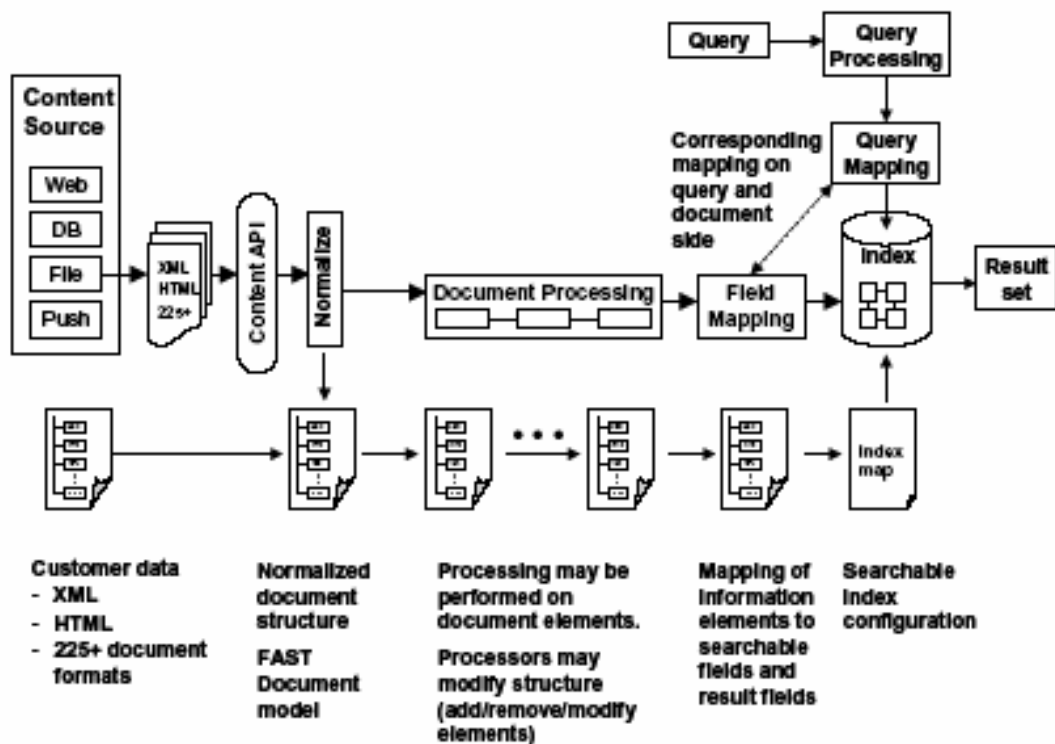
Query

Query Processing

Content Source

Web

DB

File

Push

XML HTML 225+

Content API

Normalize

Corresponding mapping on query and document side

Query Mapping

Index

Document Processing

Field Mapping

Result set

Index map

Customer data
- XML
- HTML
- 225+ document formats

Normalized document structure

FAST Document model

Processing may be performed on document elements.

Processors may modify structure (add/remove/modify elements)

Mapping of information elements to searchable fields and result fields

Searchable index configuration